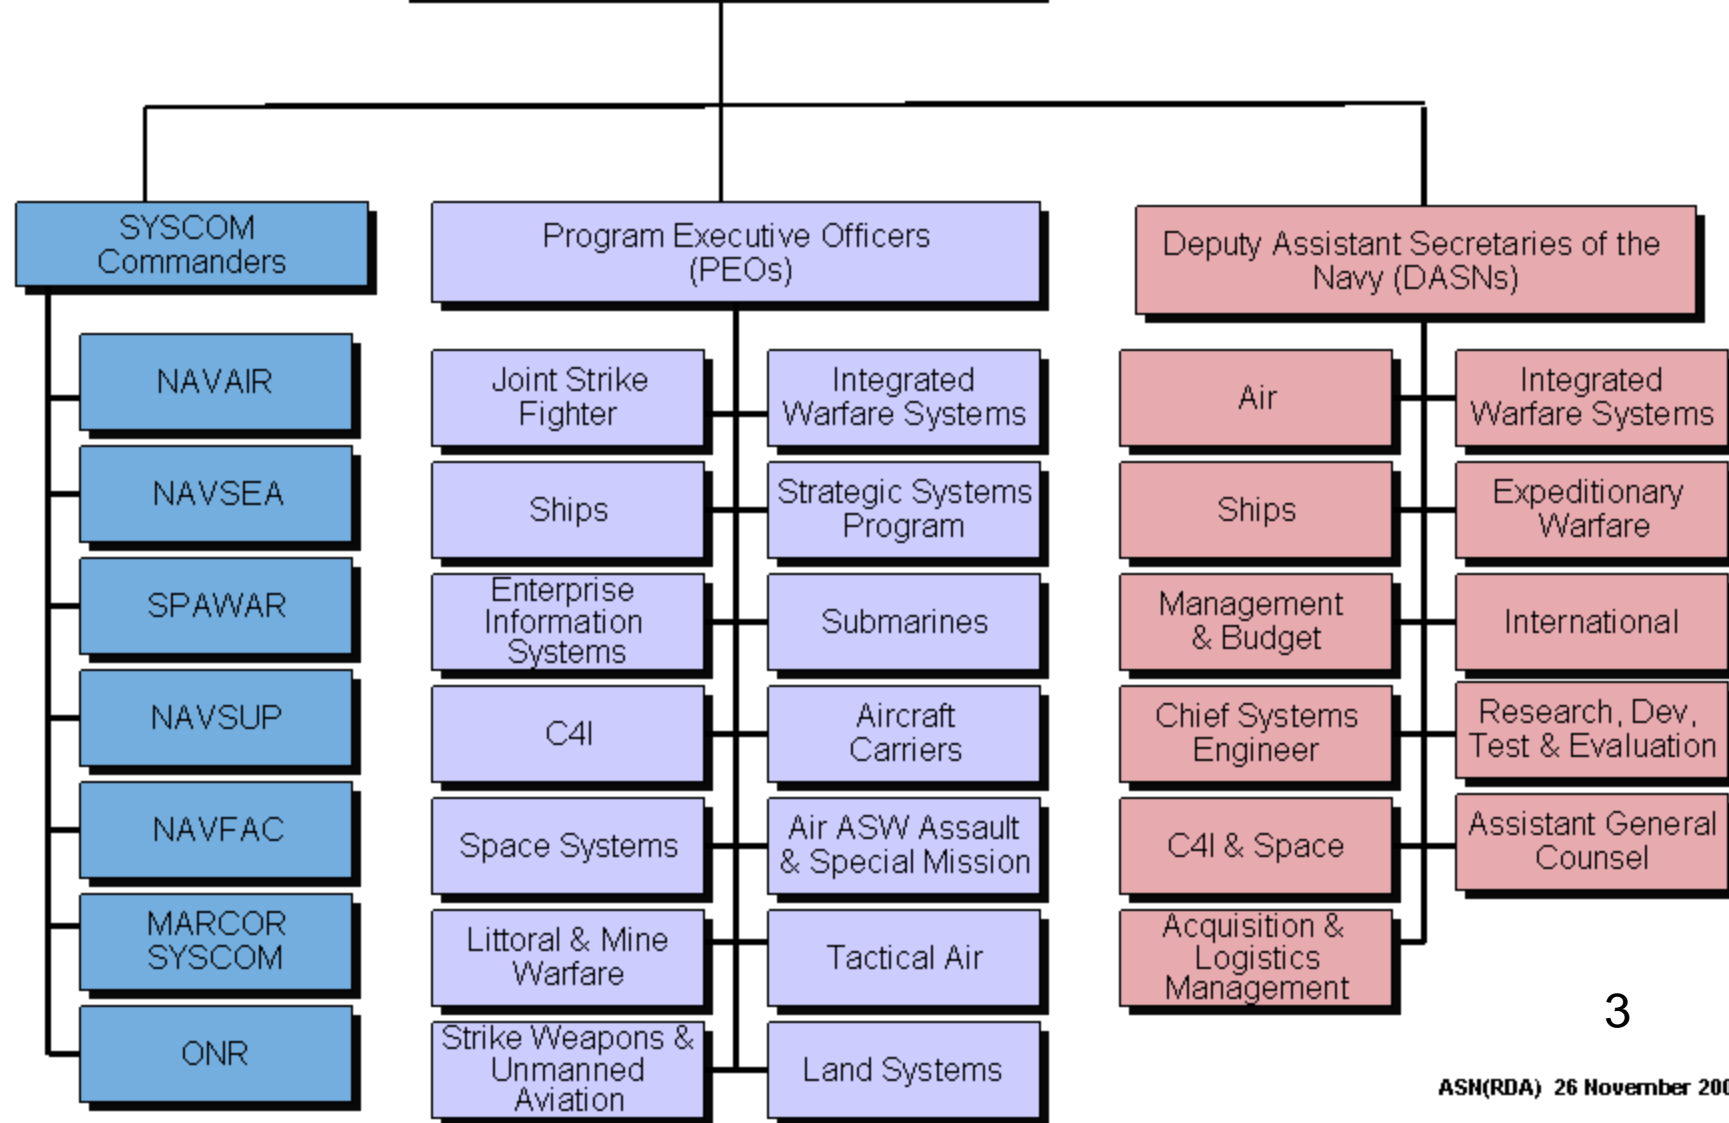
SYSCOM Commanders

NAVAIR

NAVSEA

SPAWAR

NAVSUP

NAVFAC

MARCOR SYSCOM

ONR

Program Executive Officers (PEOs)

Joint Strike Fighter

Integrated Warfare Systems

Ships

Strategic Systems Program

Enterprise Information Systems

Submarines

C4I

Aircraft Carriers

Space Systems

Air ASW Assault & Special Mission

Littoral & Mine Warfare

Tactical Air

Strike Weapons & Unmanned Aviation

Land Systems

Deputy Assistant Secretaries of the Navy (DASNs)

Air

Integrated Warfare Systems

Ships

Expeditionary Warfare

Management & Budget

International

Chief Systems Engineer

Research, Dev, Test & Evaluation

C4I & Space

Assistant General Counsel

Acquisition & Logistics Management

3

ASN(RDA) 26 November 20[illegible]